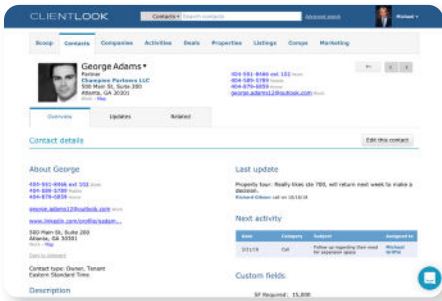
CLIENTLOOK

Contacts ▾ Search contacts

Advanced search

Michael ▾

Scoop Contacts Companies Activities Deals Properties Listings Comps Marketing

George Adams ▾

Partner

Champion Partners LLC

500 Main St, Suite 200

Atlanta, GA 30301

404-551-8466 ext 102

404-589-5789

404-879-5859

george.adams12@outlook.com

Overview Updates Related

Contact details

Edit this contact

About George

404-551-8466 ext 102

404-589-5789

404-879-5859

george.adams12@outlook.com

www.linkedin.com/in/profile/adam...

500 Main St, Suite 200

Atlanta, GA 30301

Contact type: Owner, Tenant

Eastern Standard Time

Description

Last update

Property tour: Really likes ste 780, will return next week to make a decision.

Richard Gibson

Next activity

| Date | Category | Subject | Assigned to |
|---|---|---|---|
| 3/21/16 | Call | Follow up regarding their need for expansion space | Michael Griffin |

Custom fields

SF Required: 15,000